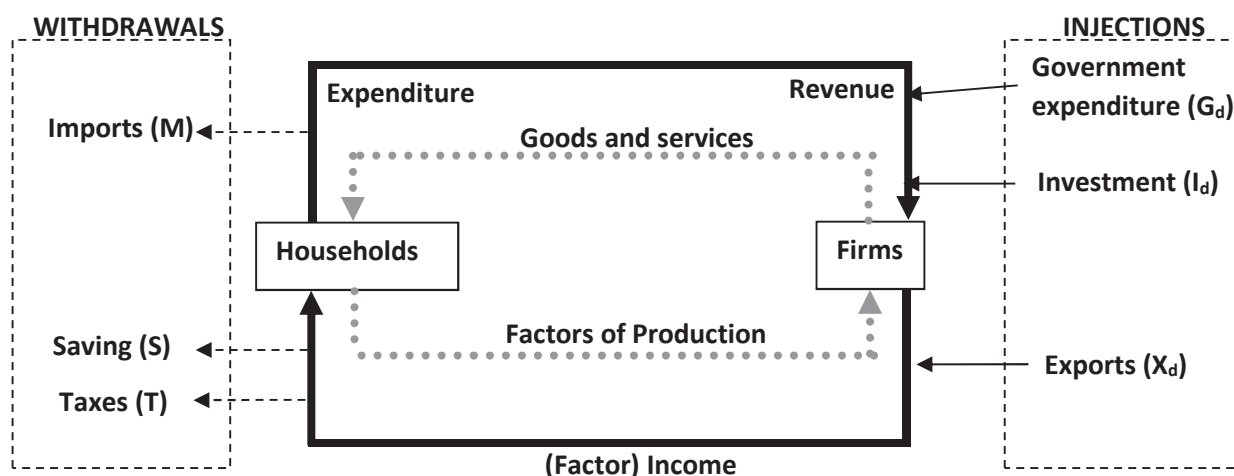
WITHDRAWALS

Imports (M)

Saving (S)

Taxes (T)

Expenditure

Revenue

Goods and services

Households

Firms

Factors of Production

(Factor) Income

INJECTIONS

Government expenditure ($G_d$)

Investment ($I_d$)

Exports ($X_d$)